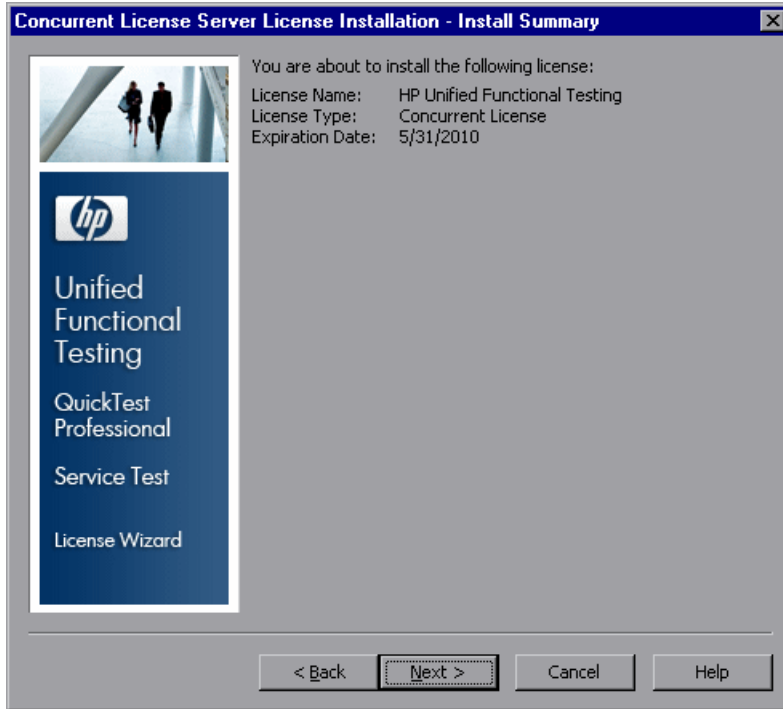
Concurrent License Server License Installation - Install Summary

hp

Unified Functional Testing

QuickTest Professional

Service Test

License Wizard

You are about to install the following license:

| | |
|---|---|
| License Name: | HP Unified Functional Testing |
| License Type: | Concurrent License |
| Expiration Date: | 5/31/2010 |

< Back Next > Cancel Help